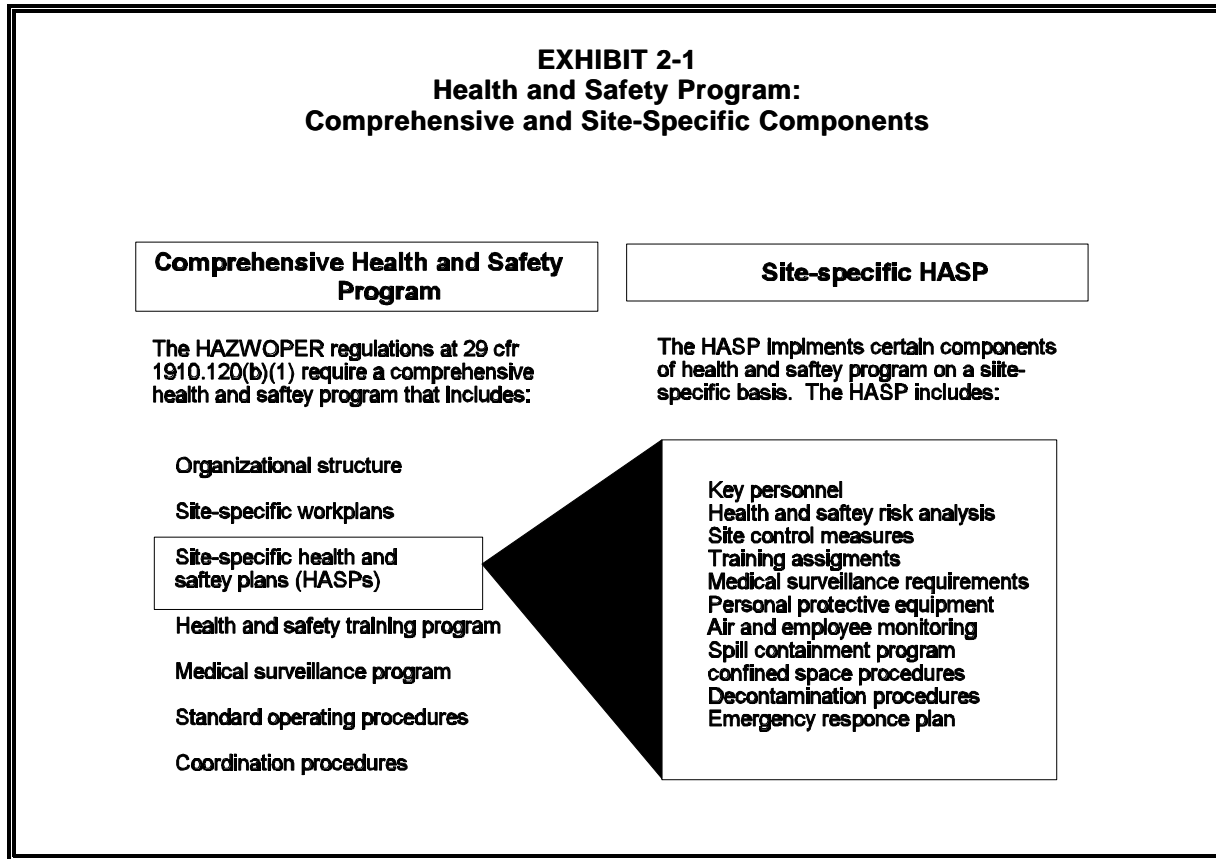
EXHIBIT 2-1
Health and Safety Program:
Comprehensive and Site-Specific Components

Comprehensive Health and Safety Program

The HAZWOPER regulations at 29 cfr 1910.120(b)(1) require a comprehensive health and saftey program that includes:

Organizational structure

Site-specific workplans

Site-specific health and saftey plans (HASPs)

Health and safety training program

Medical surveillance program

Standard operating procedures

Coordination procedures

Site-specific HASP

The HASP implments certain components of health and saftey program on a siite-specific basis. The HASP includes:

Key personnel
Health and saftey risk analysis
Site control measures
Training assigments
Medical surveillance requirements
Personal protective equipment
Air and employee monitoring
Spill containment program
confined space procedures
Decontamination procedures
Emergency responce plan